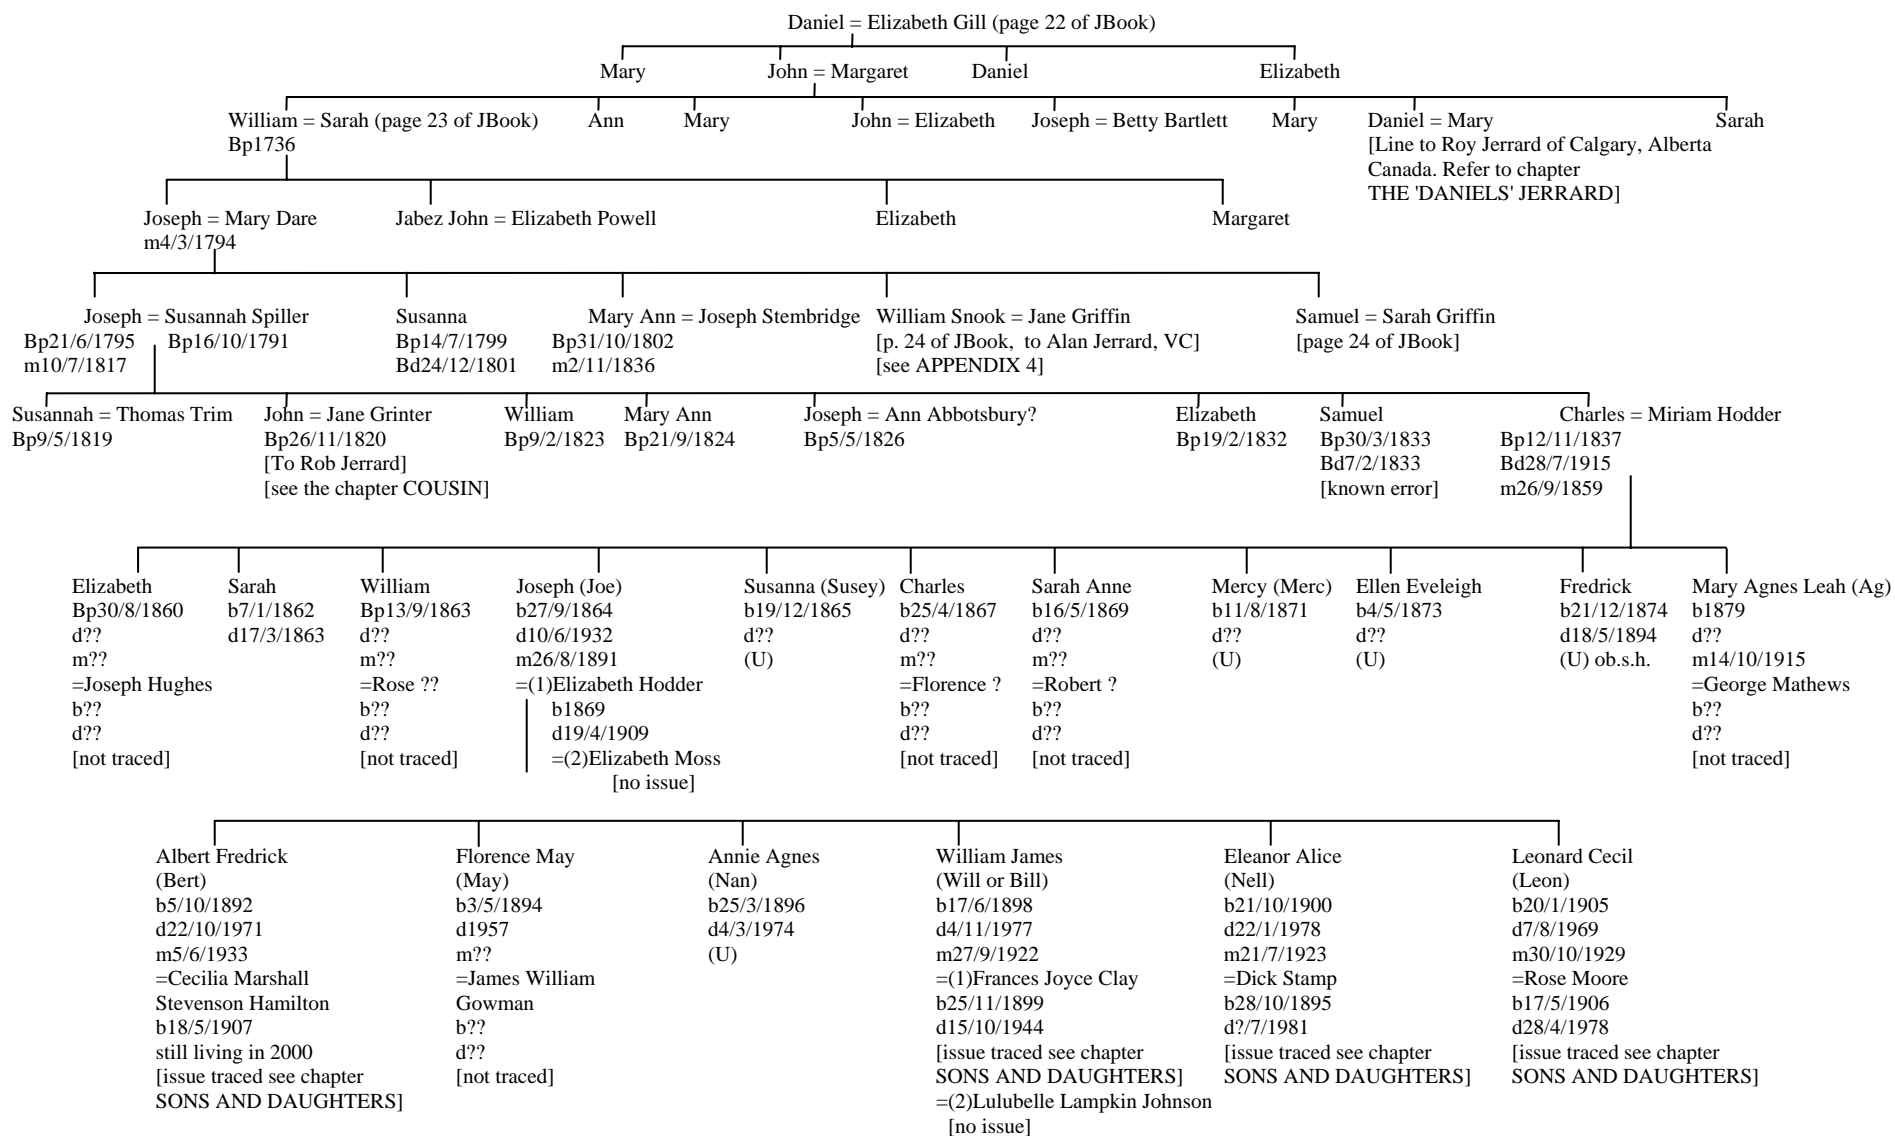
Daniel = Elizabeth Gill (page 22 of JBook)

Mary
John = Margaret
Daniel
Elizabeth

William = Sarah (page 23 of JBook)
Bp1736
Ann
Mary
John = Elizabeth
Joseph = Betty Bartlett
Mary
Daniel = Mary
[Line to Roy Jerrard of Calgary, Alberta Canada. Refer to chapter THE 'DANIELS' JERRARD]
Sarah

Joseph = Mary Dare
m4/3/1794
Jabez John = Elizabeth Powell
Elizabeth
Margaret

Joseph = Susannah Spiller
Bp21/6/1795 Bp16/10/1791
m10/7/1817
Susanna
Bp14/7/1799
Bd24/12/1801
Mary Ann = Joseph Stembridge
Bp31/10/1802
m2/11/1836
William Snook = Jane Griffin
[p. 24 of JBook, to Alan Jerrard, VC]
[see APPENDIX 4]
Samuel = Sarah Griffin
[page 24 of JBook]

Susannah = Thomas Trim
Bp9/5/1819
John = Jane Grinter
Bp26/11/1820
[To Rob Jerrard]
[see the chapter COUSIN]
William
Bp9/2/1823
Mary Ann
Bp21/9/1824
Joseph = Ann Abbotsbury?
Bp5/5/1826
Elizabeth
Bp19/2/1832
Samuel
Bp30/3/1833
Bd7/2/1833
[known error]
Charles = Miriam Hodder
Bp12/11/1837
Bd28/7/1915
m26/9/1859

Elizabeth
Bp30/8/1860
d??
m??
=Joseph Hughes
b??
d??
[not traced]

Sarah
b7/1/1862
d17/3/1863

William
Bp13/9/1863
d??
m??
=Rose ??
b??
d??
[not traced]

Joseph (Joe)
b27/9/1864
d10/6/1932
m26/8/1891
=(1)Elizabeth Hodder
b1869
d19/4/1909
=(2)Elizabeth Moss
[no issue]

Susanna (Susey)
b19/12/1865
d??
(U)

Charles
b25/4/1867
d??
m??
=Florence ?
b??
d??
[not traced]

Sarah Anne
b16/5/1869
d??
m??
=Robert ?
b??
d??
[not traced]

Mercy (Merc)
b11/8/1871
d??
(U)

Ellen Eveleigh
b4/5/1873
d??
(U)

Fredrick
b21/12/1874
d18/5/1894
(U) ob.s.h.

Mary Agnes Leah (Ag)
b1879
d??
m14/10/1915
=George Mathews
b??
d??
[not traced]

Albert Fredrick
(Bert)
b5/10/1892
d22/10/1971
m5/6/1933
=Cecilia Marshall Stevenson Hamilton
b18/5/1907
still living in 2000
[issue traced see chapter SONS AND DAUGHTERS]

Florence May
(May)
b3/5/1894
d1957
m??
=James William Gowman
b??
d??
[not traced]

Annie Agnes
(Nan)
b25/3/1896
d4/3/1974
(U)

William James
(Will or Bill)
b17/6/1898
d4/11/1977
m27/9/1922
=(1)Frances Joyce Clay
b25/11/1899
d15/10/1944
[issue traced see chapter SONS AND DAUGHTERS]
=(2)Lulubelle Lampkin Johnson
[no issue]

Eleanor Alice
(Nell)
b21/10/1900
d22/1/1978
m21/7/1923
=Dick Stamp
b28/10/1895
d?/7/1981
[issue traced see chapter SONS AND DAUGHTERS]

Leonard Cecil
(Leon)
b20/1/1905
d7/8/1969
m30/10/1929
=Rose Moore
b17/5/1906
d28/4/1978
[issue traced see chapter SONS AND DAUGHTERS]